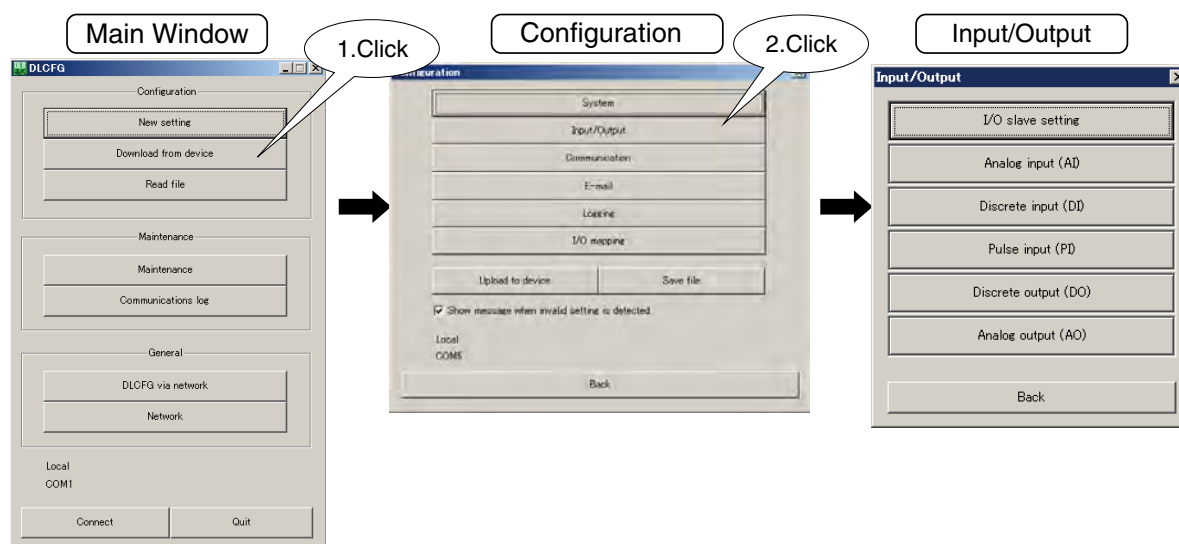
Main Window

1.Click

DLCFG

Configuration

New setting

Download from device

Read file

Maintenance

Maintenance

Communications log

General

DLCFG via network

Network

Local
COM1

Connect

Quit

Configuration

2.Click

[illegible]figuration

System

Input/Output

Communication

E-mail

Logging

I/O mapping

Upload to device

Save file

Show message when invalid setting is detected.

Local
COM5

Back

Input/Output

Input/Output

I/O slave setting

Analog input (AI)

Discrete input (DI)

Pulse input (PI)

Discrete output (DO)

Analog output (AO)

Back